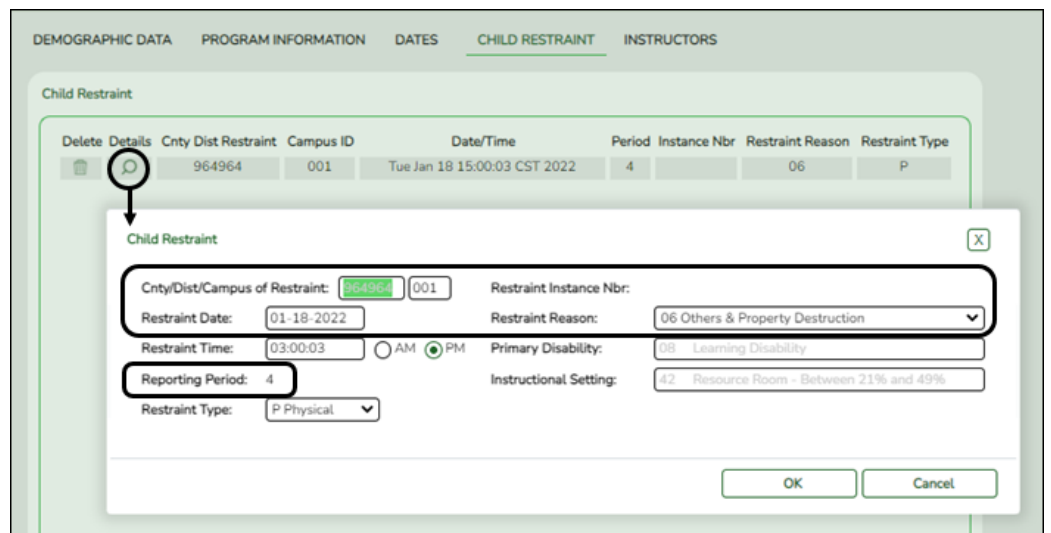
DEMOGRAPHIC DATA PROGRAM INFORMATION DATES CHILD RESTRAINT INSTRUCTORS

Child Restraint

| Delete | Details | Cnty Dist Restraint | Campus ID | Date/Time | Period | Instance Nbr | Restraint Reason | Restraint Type |
|---|---|---|---|---|---|---|---|---|
| | | 964964 | 001 | Tue Jan 18 15:00:03 CST 2022 | 4 | | 06 | P |

Child Restraint

X

Cnty/Dist/Campus of Restraint: 964964 001

Restraint Instance Nbr:

Restraint Date: 01-18-2022

Restraint Reason: 06 Others & Property Destruction

Restraint Time: 03:00:03 AM PM

Primary Disability: 08 Learning Disability

Reporting Period: 4

Instructional Setting: 42 Resource Room - Between 21% and 49%

Restraint Type: P Physical

OK Cancel